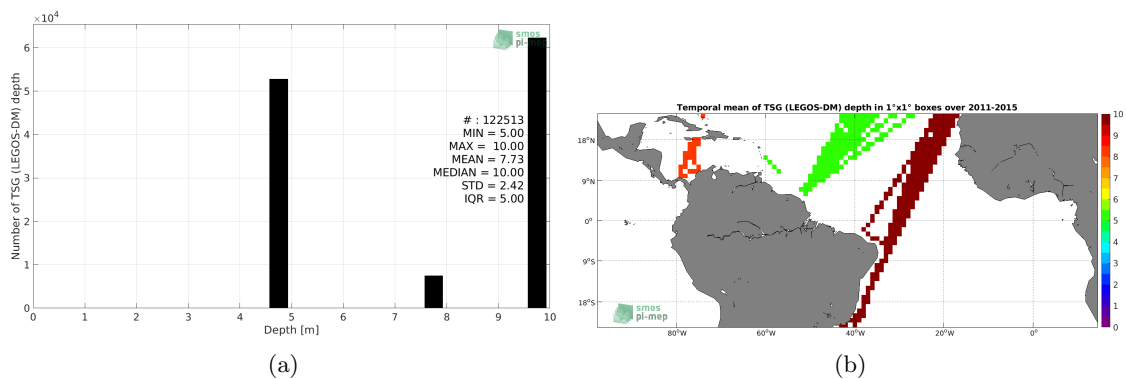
$\times10^4$

6

5

4

3

2

1

0

Number of TSG (LEGOS-DM) depth

smos
pi-mep

# : 122513
MIN = 5.00
MAX = 10.00
MEAN = 7.73
MEDIAN = 10.00
STD = 2.42
IQR = 5.00

0 1 2 3 4 5 6 7 8 9 10

Depth [m]

(a)

Temporal mean of TSG (LEGOS-DM) depth in 1°x1° boxes over 2011-2015

18°N

9°N

0°

9°S

18°S

smos
pi-mep

80°W 60°W 40°W 20°W 0°

10

9

8

7

6

5

4

3

2

1

0

(b)